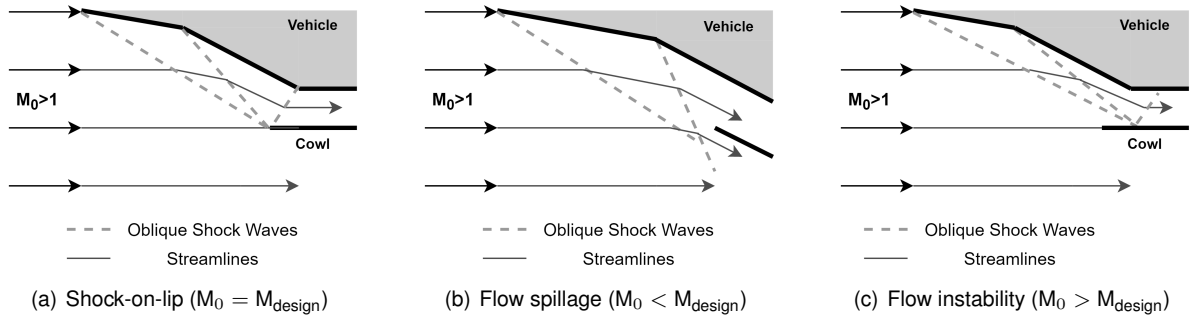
Vehicle

$M_0>1$

Cowl

Oblique Shock Waves

Streamlines

(a) Shock-on-lip ($M_0 = M_{design}$)

Vehicle

$M_0>1$

Oblique Shock Waves

Streamlines

(b) Flow spillage ($M_0 < M_{design}$)

Vehicle

$M_0>1$

Cowl

Oblique Shock Waves

Streamlines

(c) Flow instability ($M_0 > M_{design}$)